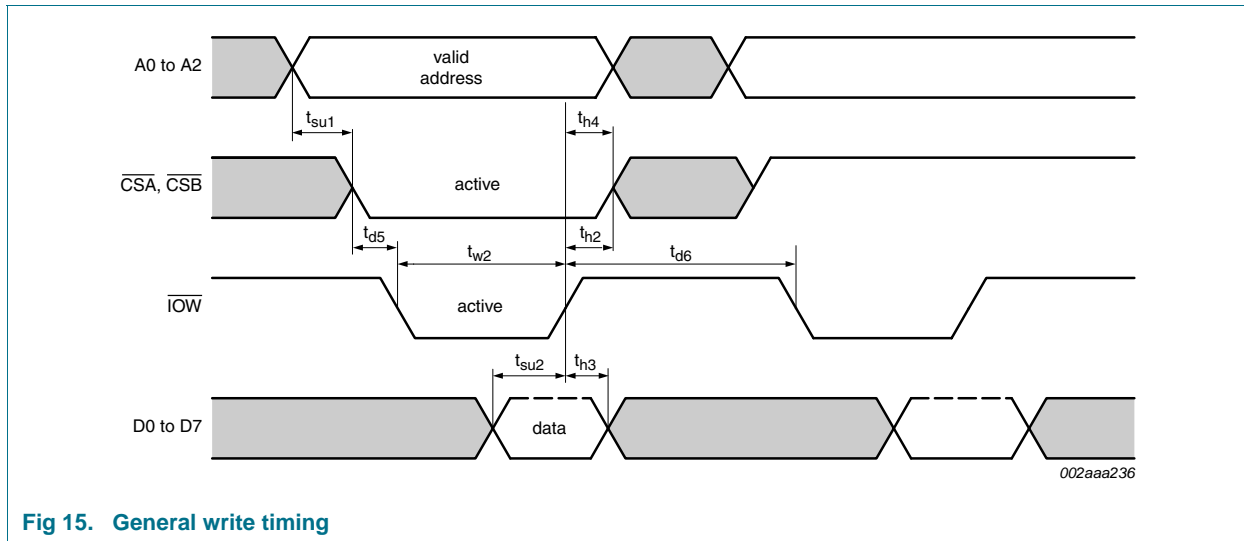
A0 to A2

valid address

$t_{su1}$

$t_{h4}$

$\overline{CSA}$, $\overline{CSB}$

active

$t_{d5}$

$t_{h2}$

$t_{w2}$

$t_{d6}$

$\overline{IOW}$

active

$t_{su2}$

$t_{h3}$

D0 to D7

data

002aaa236

Fig 15. General write timing